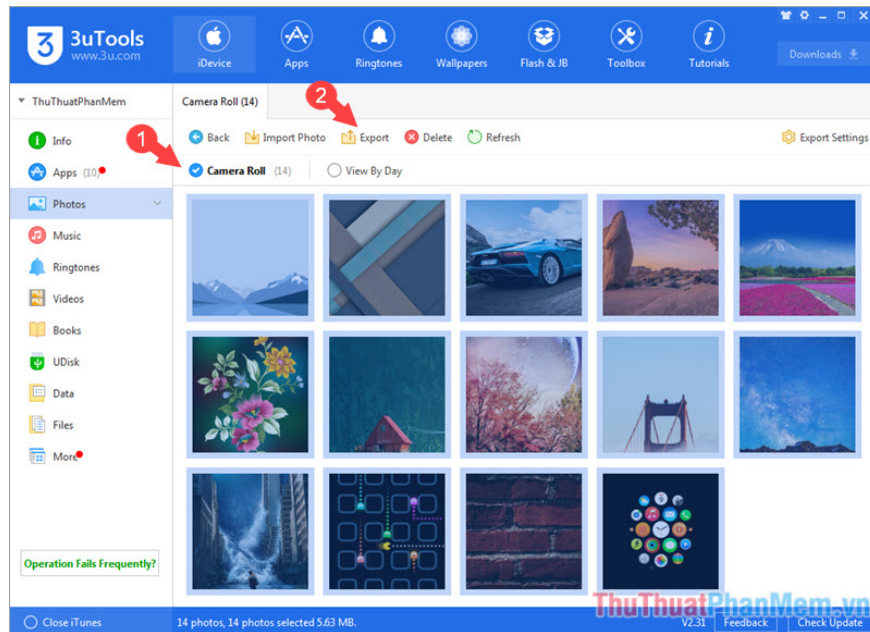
3uTools
www.3u.com

iDevice
Apps
Ringtones
Wallpapers
Flash & JB
Toolbox
Tutorials

Downloads

ThuThuatPhanMem

Camera Roll (14)

2

1

Back
Import Photo
Export
Delete
Refresh
Export Settings

Camera Roll (14)
View By Day

Info
Apps (10)
Photos
Music
Ringtones
Videos
Books
UDisk
Data
Files
More

Operation Fails Frequently?

Close iTunes
14 photos, 14 photos selected 5.63 MB.
V2.31
Feedback
Check Update

ThuThuatPhanMem.vn